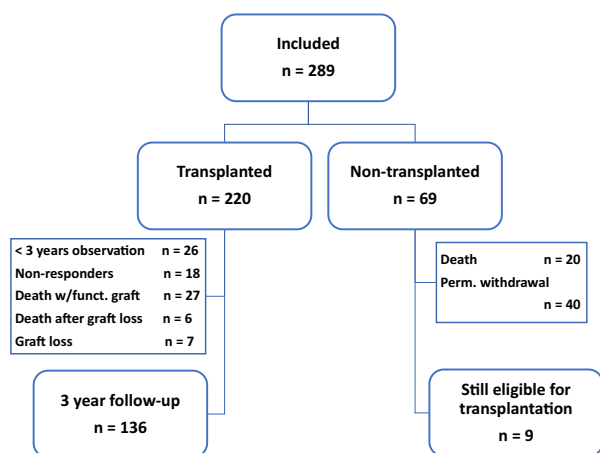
Included
n = 289

Transplanted
n = 220

Non-transplanted
n = 69

< 3 years observation n = 26
Non-responders n = 18
Death w/funct. graft n = 27
Death after graft loss n = 6
Graft loss n = 7

Death n = 20
Perm. withdrawal n = 40

3 year follow-up
n = 136

Still eligible for transplantation
n = 9